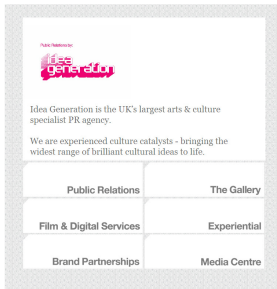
Public Relations by

idea generation

Idea Generation is the UK's largest arts & culture specialist PR agency.

We are experienced culture catalysts - bringing the widest range of brilliant cultural ideas to life.

Public Relations

The Gallery

Film & Digital Services

Experiential

Brand Partnerships

Media Centre